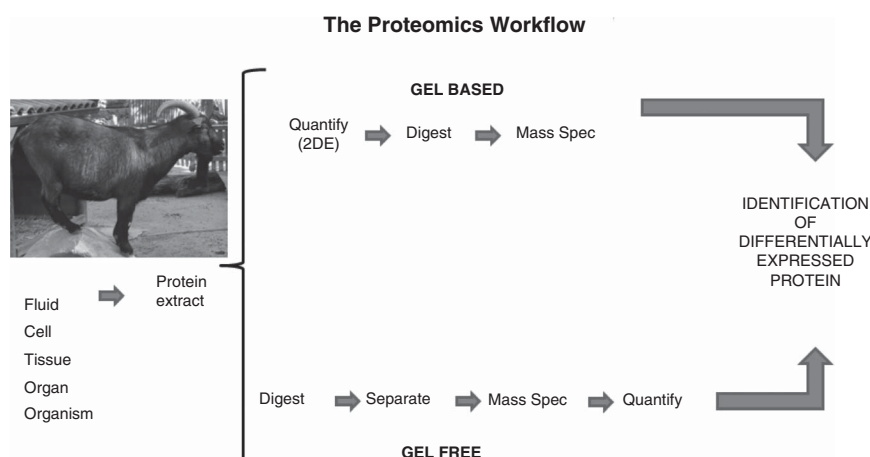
The Proteomics Workflow

GEL BASED

Quantify (2DE) Digest Mass Spec

IDENTIFICATION OF DIFFERENTIALLY EXPRESSED PROTEIN

Fluid
Cell
Tissue
Organ
Organism

Protein extract

Digest Separate Mass Spec Quantify

GEL FREE